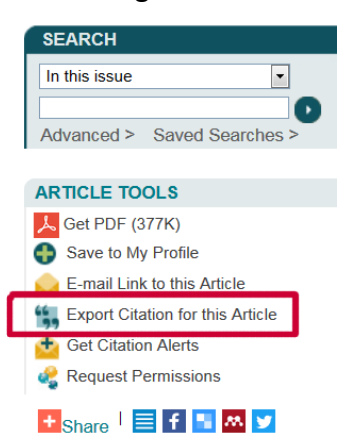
SEARCH

In this issue

Advanced > Saved Searches >

ARTICLE TOOLS

Get PDF (377K)

Save to My Profile

E-mail Link to this Article

Export Citation for this Article

Get Citation Alerts

Request Permissions

Share